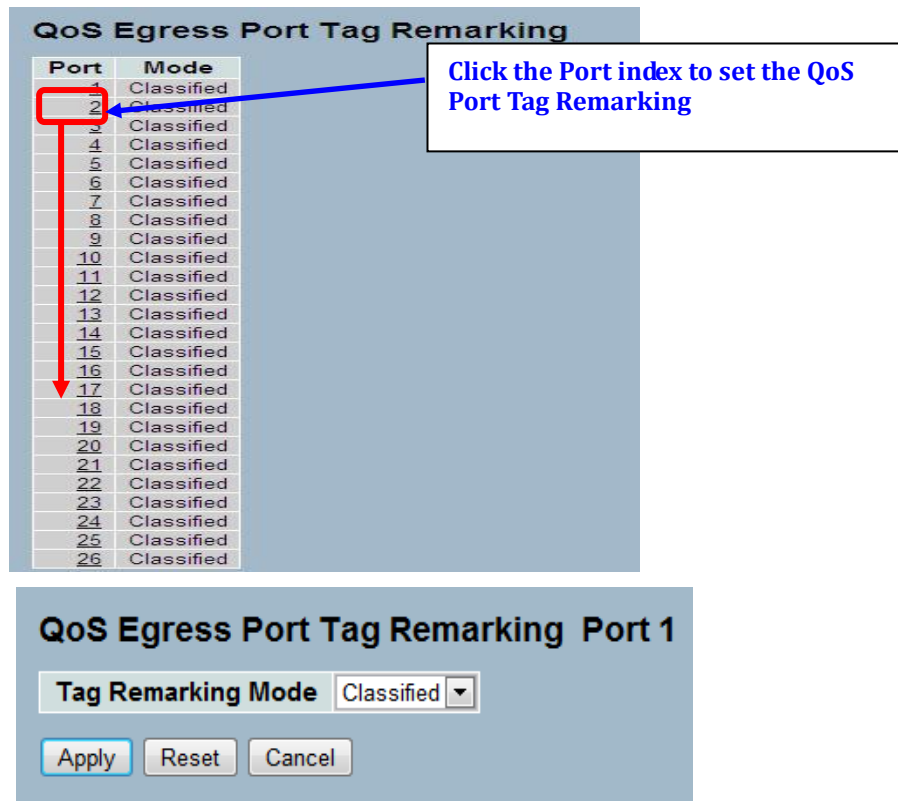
QoS Egress Port Tag Remarking

| Port | Mode |
|---|---|
| 1 | Classified |
| 2 | Classified |
| 3 | Classified |
| 4 | Classified |
| 5 | Classified |
| 6 | Classified |
| 7 | Classified |
| 8 | Classified |
| 9 | Classified |
| 10 | Classified |
| 11 | Classified |
| 12 | Classified |
| 13 | Classified |
| 14 | Classified |
| 15 | Classified |
| 16 | Classified |
| 17 | Classified |
| 18 | Classified |
| 19 | Classified |
| 20 | Classified |
| 21 | Classified |
| 22 | Classified |
| 23 | Classified |
| 24 | Classified |
| 25 | Classified |
| 26 | Classified |

Click the Port index to set the QoS Port Tag Remarking

QoS Egress Port Tag Remarking Port 1

Tag Remarking Mode Classified

Apply Reset Cancel